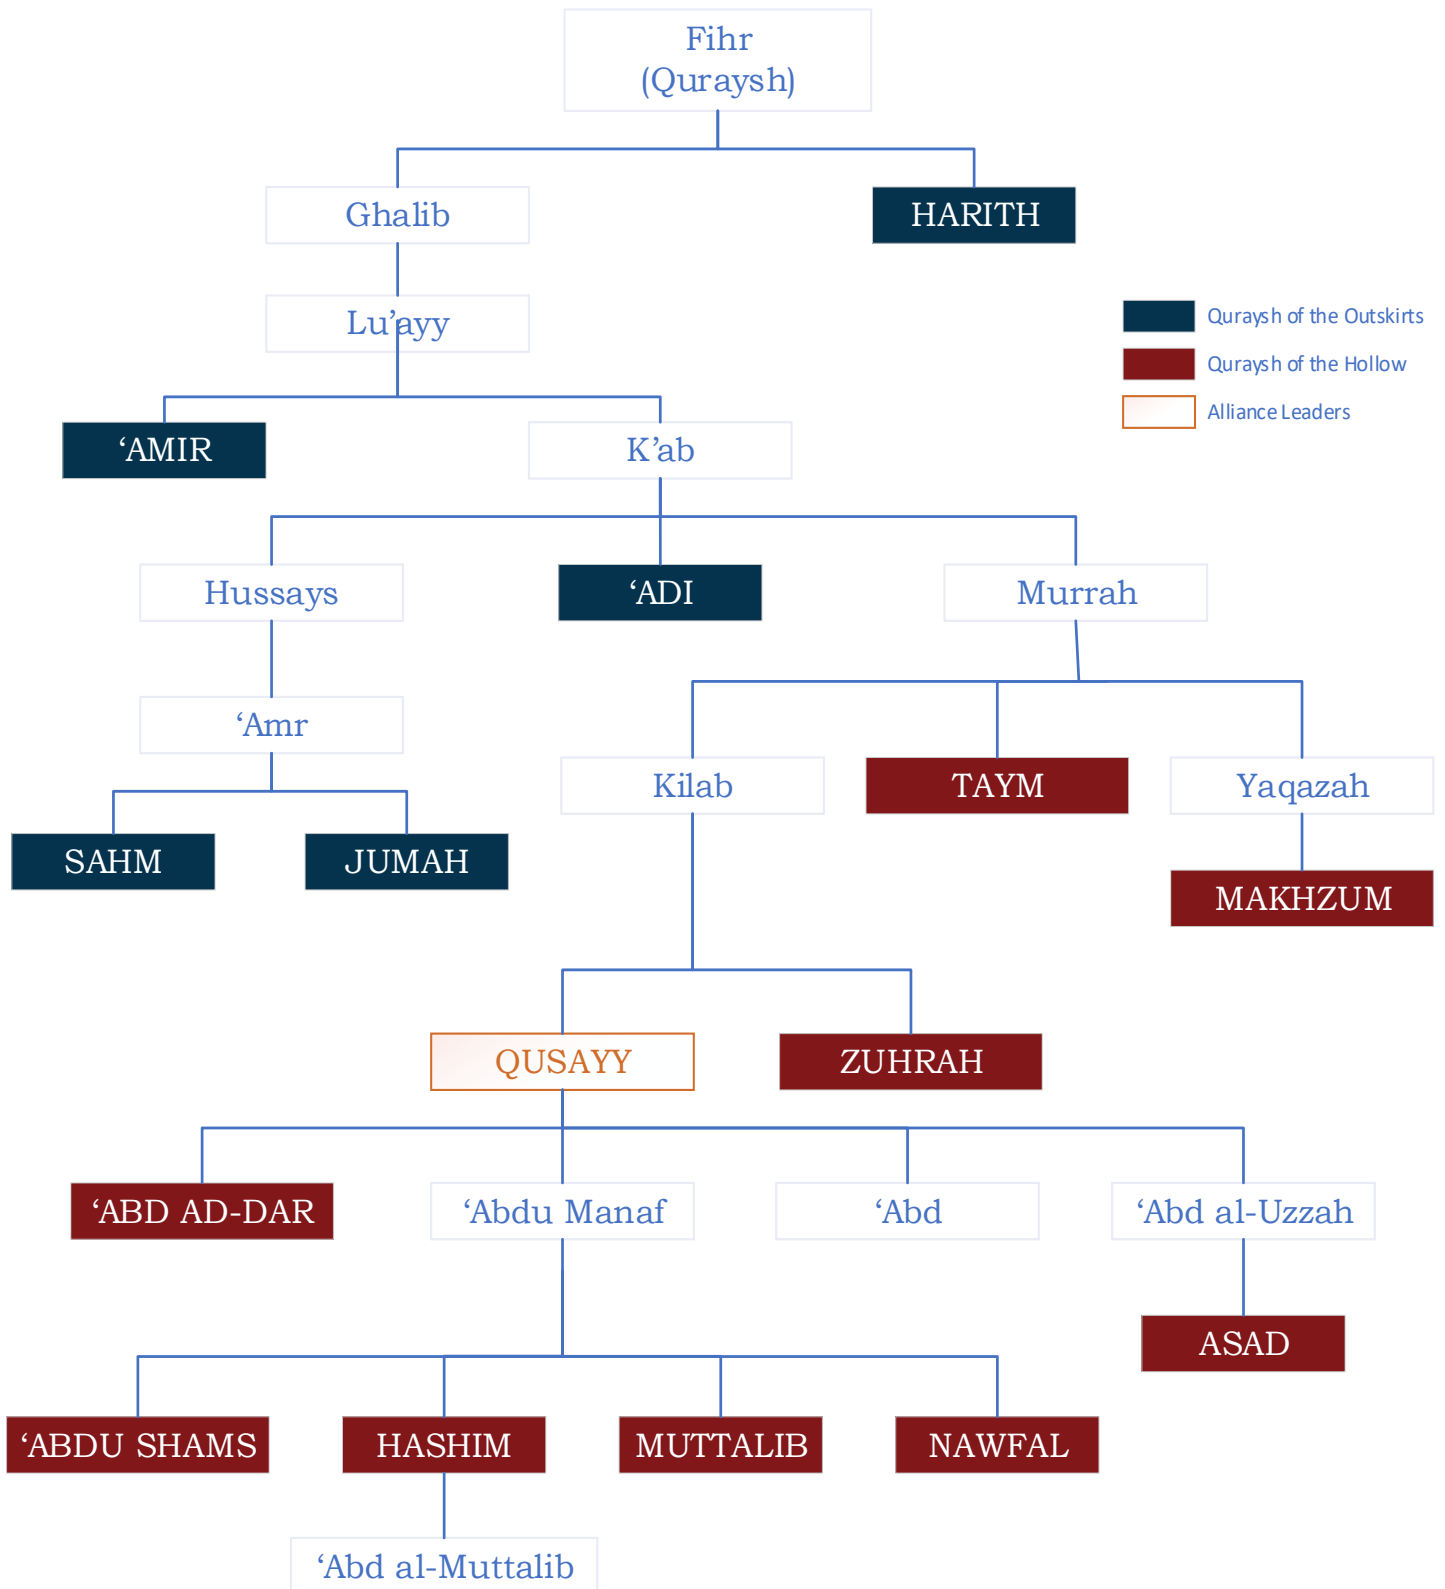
Fihr
(Quraysh)

Ghalib

HARITH

Lu'ayy

Quraysh of the Outskirts
Quraysh of the Hollow
Alliance Leaders

'AMIR

K'ab

Hussays

'ADI

Murrah

'Amr

Kilab

TAYM

Yaqazah

SAHM

JUMAH

MAKHZUM

QUSAYY

ZUHRAH

'ABD AD-DAR

'Abdu Manaf

'Abd

'Abd al-Uzzah

ASAD

'ABDU SHAMS

HASHIM

MUTTALIB

NAWFAL

'Abd al-Muttalib